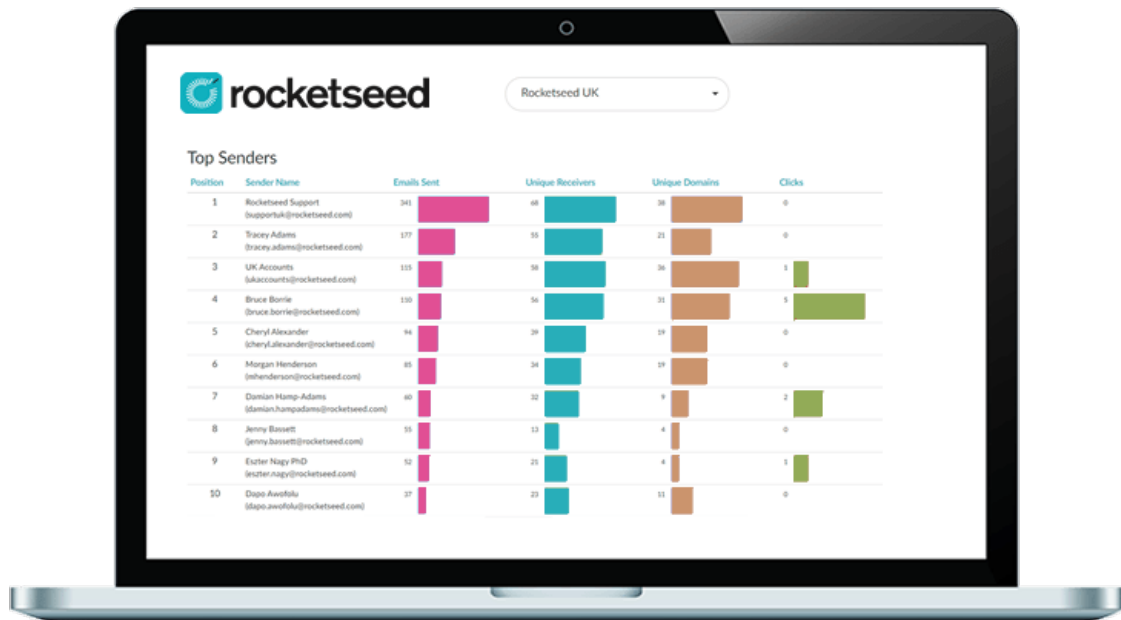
rocketseed

Rocketseed UK

Top Senders

| Position | Sender Name | Emails Sent | Unique Receivers | Unique Domains | Clicks |
|---|---|---|---|---|---|
| 1 | Rocketseed Support (supportuk@rocketseed.com) | 341 | 68 | 38 | 0 |
| 2 | Tracey Adams (tracey.adams@rocketseed.com) | 177 | 55 | 21 | 0 |
| 3 | UK Accounts (ukaccounts@rocketseed.com) | 115 | 58 | 36 | 1 |
| 4 | Bruce Borrie (bruce.borrie@rocketseed.com) | 110 | 56 | 31 | 5 |
| 5 | Cheryl Alexander (cheryl.alexander@rocketseed.com) | 96 | 39 | 19 | 0 |
| 6 | Morgan Henderson (mhenderson@rocketseed.com) | 85 | 34 | 19 | 0 |
| 7 | Damian Hamp-Adams (damian.hampadams@rocketseed.com) | 60 | 32 | 9 | 2 |
| 8 | Jenny Bassett (jenny.bassett@rocketseed.com) | 55 | 13 | 4 | 0 |
| 9 | Eszter Nagy PhD (eszter.nagy@rocketseed.com) | 52 | 21 | 4 | 1 |
| 10 | Dapo Awofolu (dapo.awofolu@rocketseed.com) | 37 | 23 | 11 | 0 |